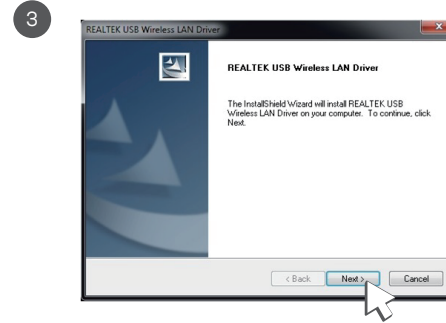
3

REALTEK USB Wireless LAN Driver

REALTEK USB Wireless LAN Driver

The InstallShield Wizard will install REALTEK USB Wireless LAN Driver on your computer. To continue, click Next.

< Back Next > Cancel